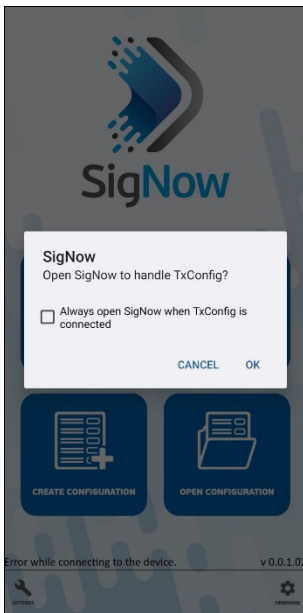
SigNow

SigNow
Open SigNow to handle TxConfig?

Always open SigNow when TxConfig is connected

CANCEL OK

CREATE CONFIGURATION

OPEN CONFIGURATION

Error while connecting to the device.

v 0.0.1.0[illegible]

SETTINGS

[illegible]